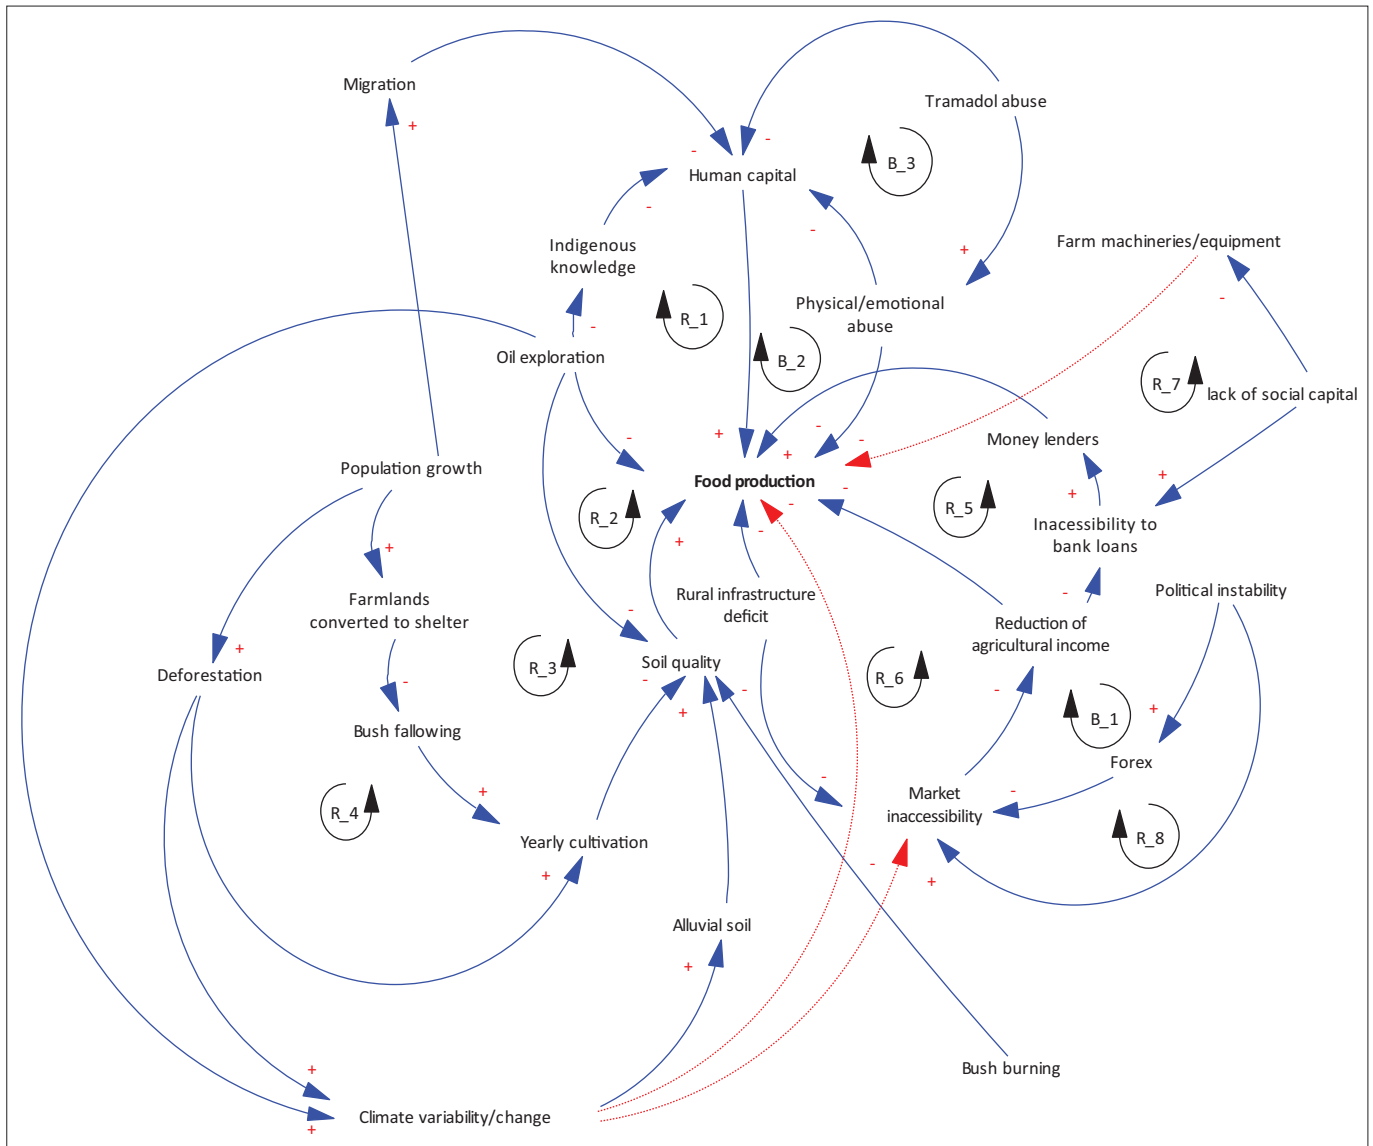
Migration
+
Tramadol abuse
-
-
Human capital
B_3
-
-
+
Farm machineries/equipment
Indigenous knowledge
Physical/emotional abuse
-
R_1
B_2
-
R_7
lack of social capital
Oil exploration
Money lenders
+
+
-
-
-
Population growth
Food production
-
R_5
+
R_2
+
-
Inacessibility to bank loans
+
Rural infrastructure deficit
-
Farmlands converted to shelter
-
Political instability
+
Reduction of agricultural income
-
R_3
Soil quality
R_6
Deforestation
-
-
-
Bush fallowing
+
B_1
+
Forex
R_4
+
Market inaccessibility
-
Yearly cultivation
-
R_8
+
-
+
Alluvial soil
+
+
Bush burning
Climate variability/change
+